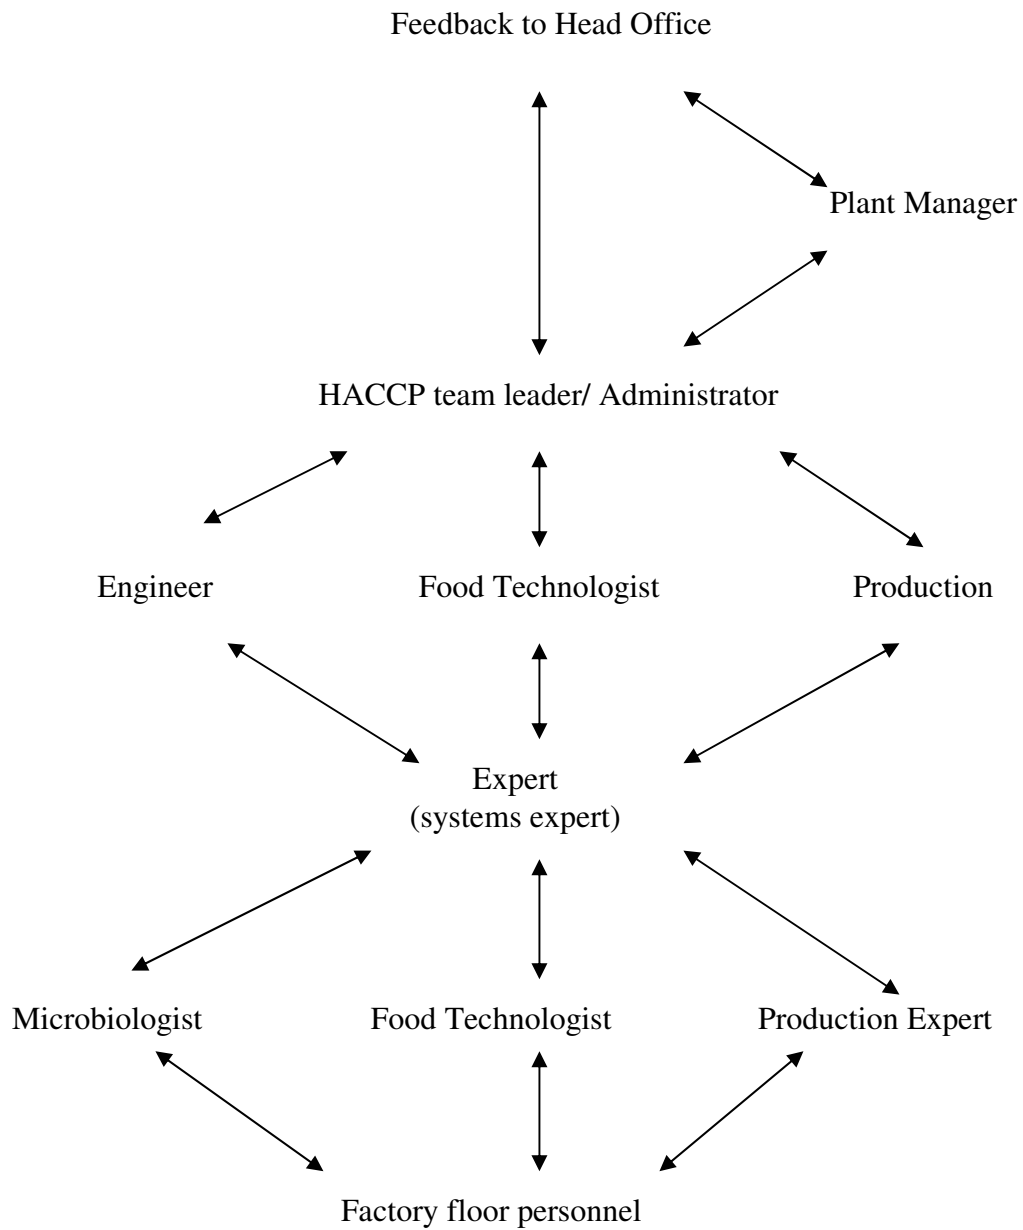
Feedback to Head Office

Plant Manager

HACCP team leader/ Administrator

Engineer

Food Technologist

Production

Expert
(systems expert)

Microbiologist

Food Technologist

Production Expert

Factory floor personnel